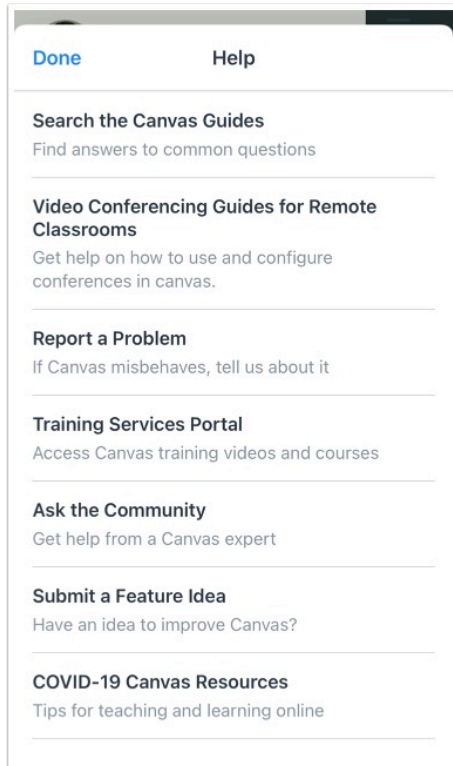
Done

Help

Search the Canvas Guides
Find answers to common questions

Video Conferencing Guides for Remote Classrooms
Get help on how to use and configure conferences in canvas.

Report a Problem
If Canvas misbehaves, tell us about it

Training Services Portal
Access Canvas training videos and courses

Ask the Community
Get help from a Canvas expert

Submit a Feature Idea
Have an idea to improve Canvas?

COVID-19 Canvas Resources
Tips for teaching and learning online